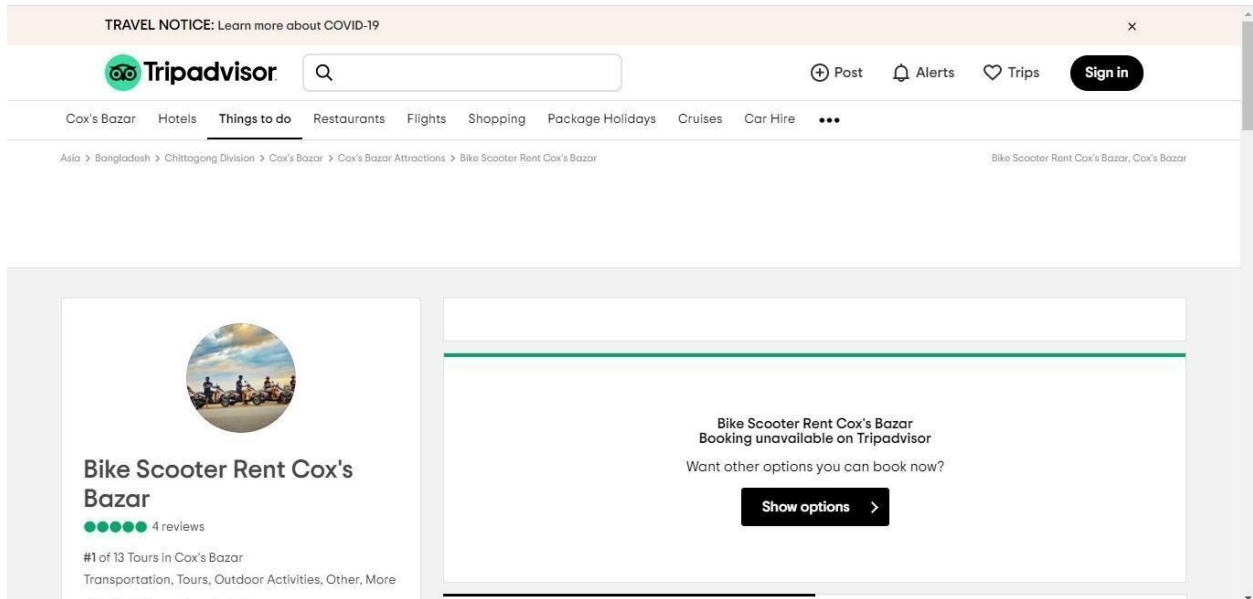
TRAVEL NOTICE: Learn more about COVID-19

×

Tripadvisor

Post Alerts Trips Sign in

Cox's Bazar Hotels Things to do Restaurants Flights Shopping Package Holidays Cruises Car Hire •••

Asia > Bangladesh > Chittagong Division > Cox's Bazar > Cox's Bazar Attractions > Bike Scooter Rent Cox's Bazar

Bike Scooter Rent Cox's Bazar, Cox's Bazar

Bike Scooter Rent Cox's Bazar

4 reviews

#1 of 13 Tours in Cox's Bazar

Transportation, Tours, Outdoor Activities, Other, More

Bike Scooter Rent Cox's Bazar
Booking unavailable on Tripadvisor

Want other options you can book now?

Show options